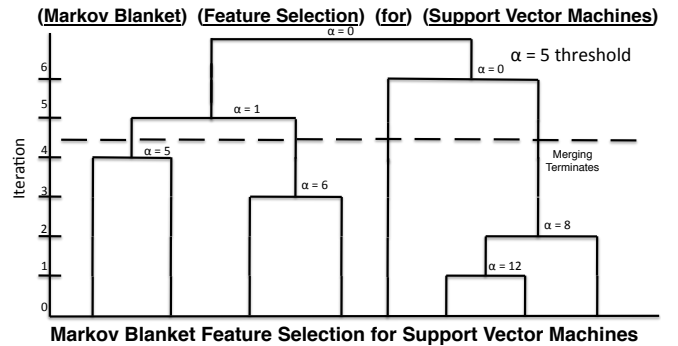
(Markov Blanket) (Feature Selection) (for) (Support Vector Machines)

α = 0

α = 5 threshold

α = 0

α = 1

α = 5

α = 6

α = 8

α = 12

Merging Terminates

Iteration

6
5
4
3
2
1
0

Markov Blanket Feature Selection for Support Vector Machines